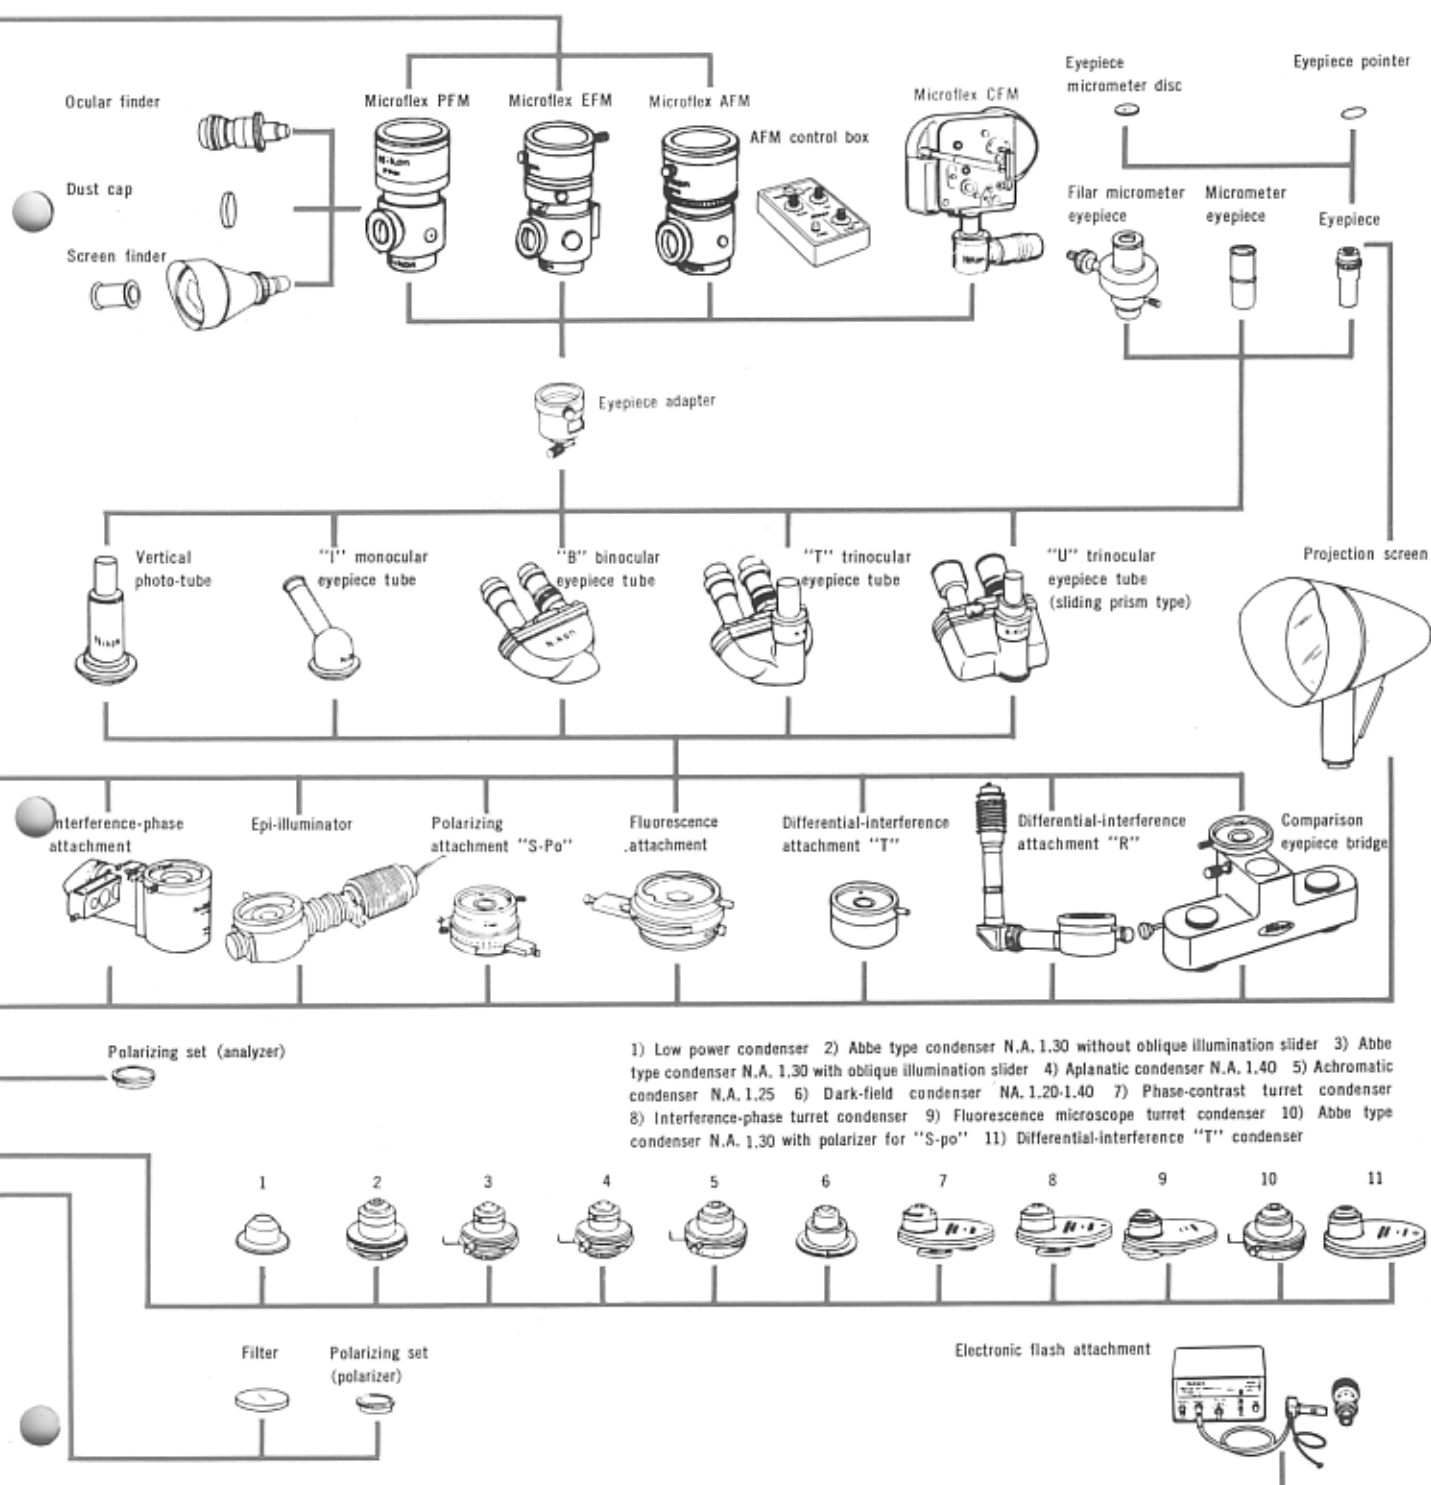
Ocular finder

Dust cap

Screen finder

Microflex PFM

Microflex EFM

Microflex AFM

AFM control box

Microflex CFM

Eyepiece micrometer disc

Eyepiece pointer

Filar micrometer eyepiece

Micrometer eyepiece

Eyepiece

Eyepiece adapter

Vertical photo-tube

"I" monocular eyepiece tube

"B" binocular eyepiece tube

"T" trinocular eyepiece tube

"U" trinocular eyepiece tube (sliding prism type)

Projection screen

Interference-phase attachment

Epi-illuminator

Polarizing attachment "S-Po"

Fluorescence attachment

Differential-interference attachment "T"

Differential-interference attachment "R"

Comparison eyepiece bridge

Polarizing set (analyzer)

1) Low power condenser 2) Abbe type condenser N.A. 1.30 without oblique illumination slider 3) Abbe type condenser N.A. 1.30 with oblique illumination slider 4) Aplanatic condenser N.A. 1.40 5) Achromatic condenser N.A. 1.25 6) Dark-field condenser NA. 1.20-1.40 7) Phase-contrast turret condenser 8) Interference-phase turret condenser 9) Fluorescence microscope turret condenser 10) Abbe type condenser N.A. 1.30 with polarizer for "S-po" 11) Differential-interference "T" condenser

1 2 3 4 5 6 7 8 9 10 11

Filter

Polarizing set (polarizer)

Electronic flash attachment